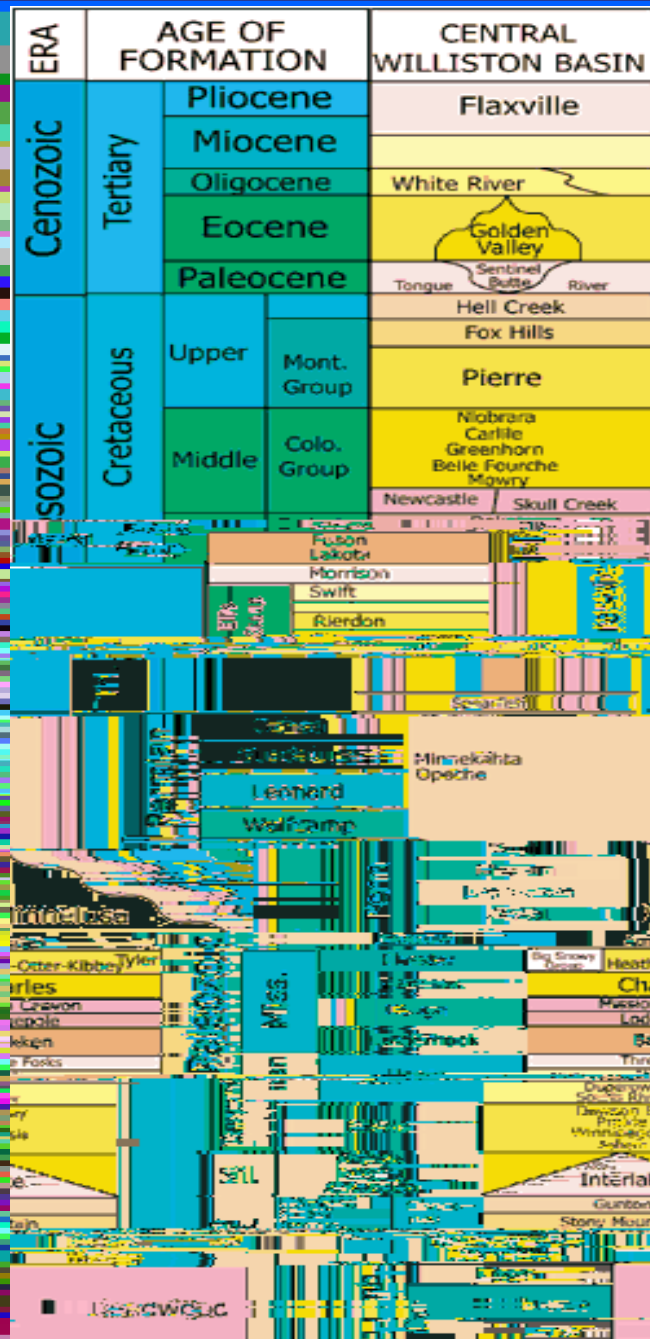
| ERA | AGE OF FORMATION | | | CENTRAL WILLISTON BASIN |
|---|---|---|---|---|
| Cenozoic | Tertiary | Pliocene | | Flaxville |
| | | Miocene | | |
| | | Oligocene | | White River |
| | | Eocene | | Golden Valley |
| | | Paleocene | | Tongue Sentinel Butte River |
| sozoic | Cretaceous | Upper | | Hell Creek |
| | | | | Fox Hills |
| | | | Mont. Group | Pierre |
| | | Middle | Colo. Group | Niobrara Carlile Greenhorn Belle Fourche Mowry |
| | | | | Newcastle Skull Creek |

Fuson
Lakota
Morrison
Swift
Rierdon
Minnekahta
Opeche
Leonard
Wolfcamp
-Otter-Kibbey Tyler
rles
Charles
Miss.
Big Snowy Group
Interlake
Gunton
Stony Mountain
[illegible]